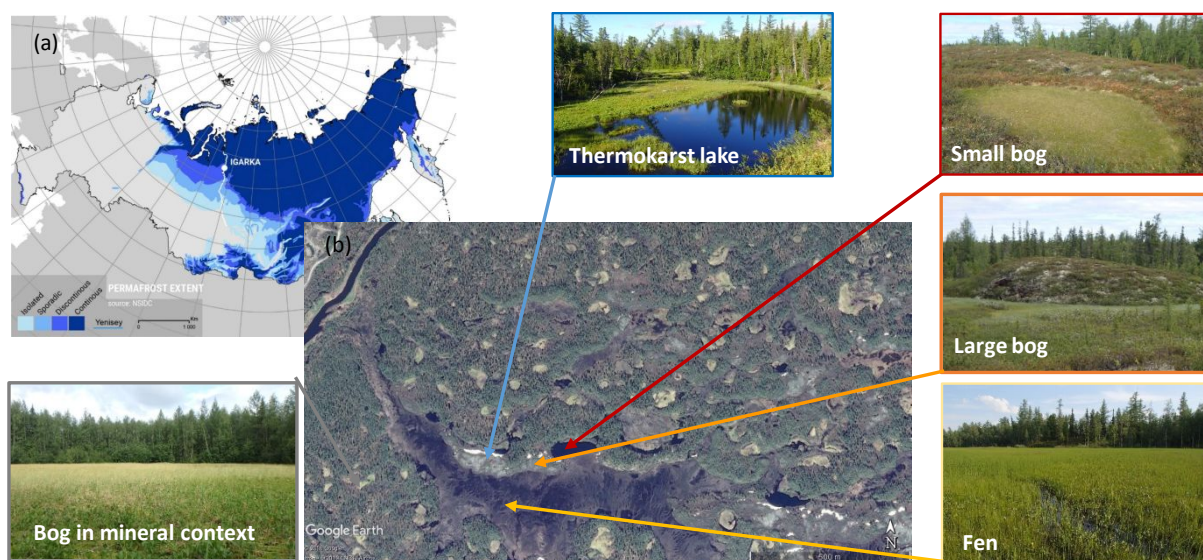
(a)

IGARKA

Isolated
Sporadic
Discontinous
Continous

PERMAFROST EXTENT
source: NSIDC

Yenisey

0 1 000 km

Thermokarst lake

Small bog

(b)

Large bog

Bog in mineral context

Google Earth

N

500 m

Fen